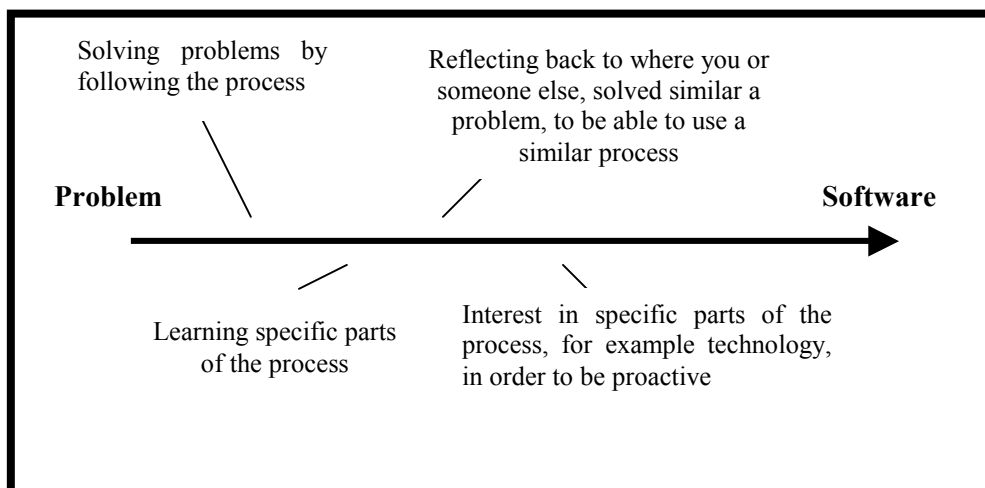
Solving problems by following the process

Reflecting back to where you or someone else, solved similar a problem, to be able to use a similar process

Problem

Software

Learning specific parts of the process

Interest in specific parts of the process, for example technology, in order to be proactive